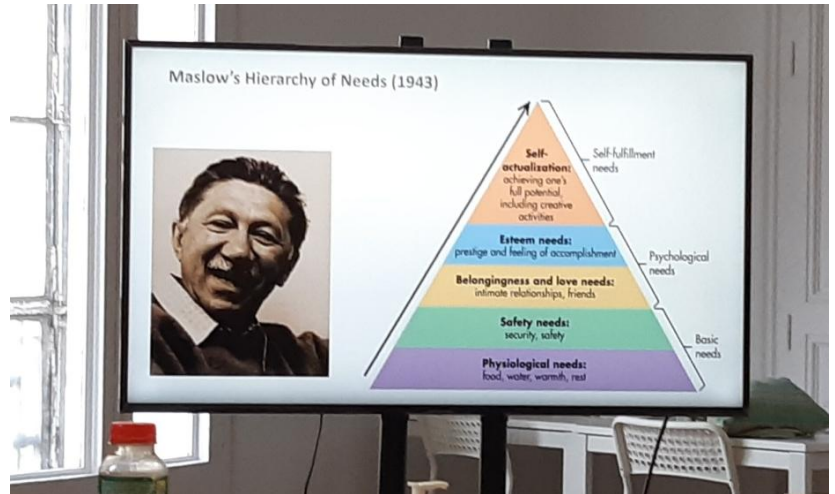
Maslow's Hierarchy of Needs (1943)

Self-actualization: achieving one's full potential, including creative activities

Esteem needs: prestige and feeling of accomplishment

Belongingness and love needs: intimate relationships, friends

Safety needs: security, safety

Physiological needs: food, water, warmth, rest

Self-fulfillment needs

Psychological needs

Basic needs